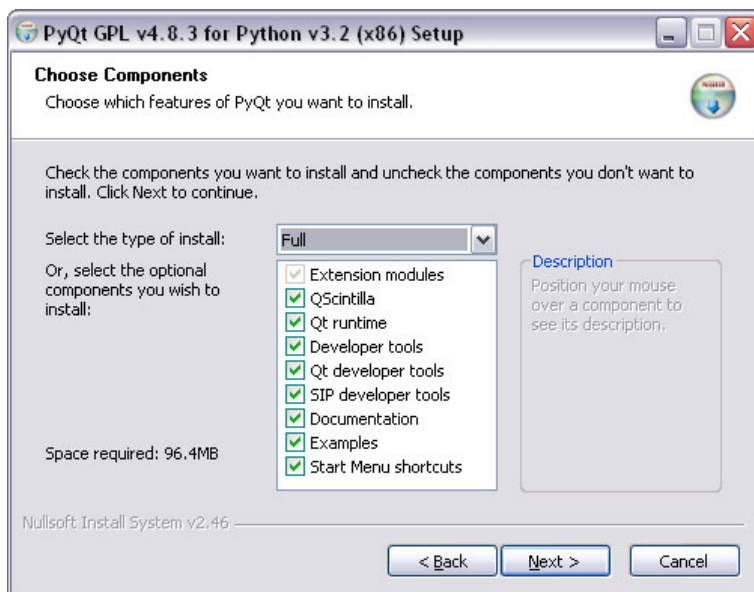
PyQt GPL v4.8.3 for Python v3.2 (x86) Setup

Choose Components
Choose which features of PyQt you want to install.

Check the components you want to install and uncheck the components you don't want to install. Click Next to continue.

Select the type of install:
Full

Or, select the optional components you wish to install:

Extension modules
QScintilla
Qt runtime
Developer tools
Qt developer tools
SIP developer tools
Documentation
Examples
Start Menu shortcuts

Description
Position your mouse over a component to see its description.

Space required: 96.4MB

Nullsoft Install System v2.46

< Back
Next >
Cancel